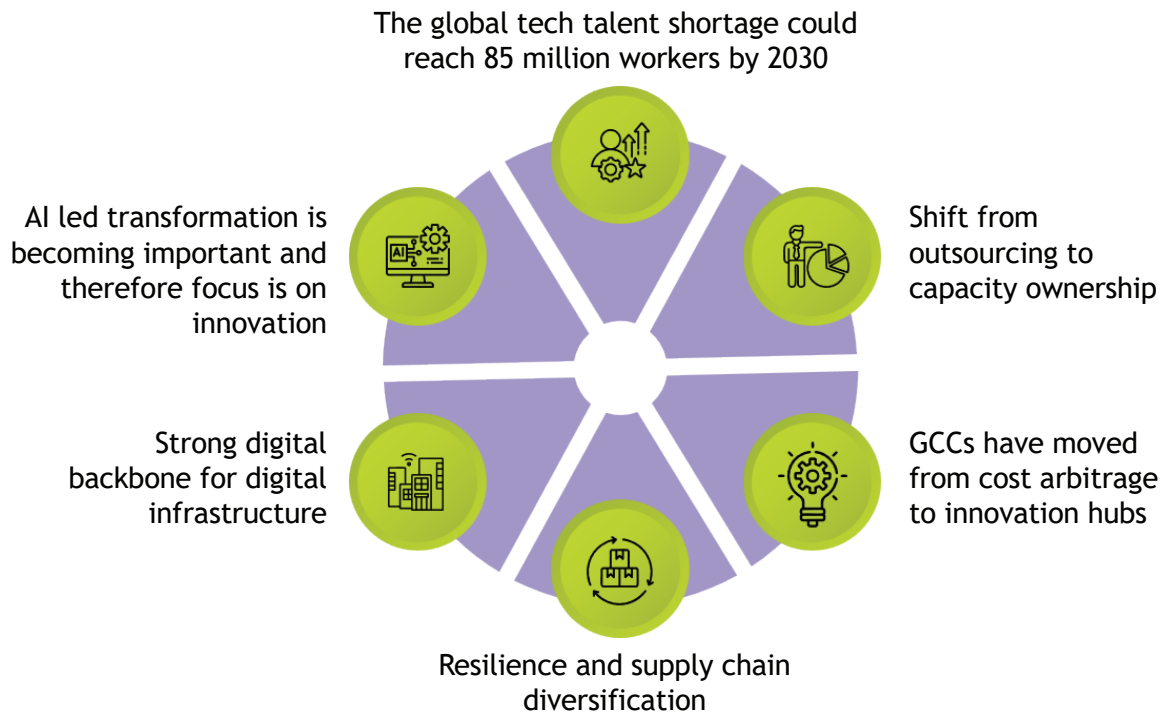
The global tech talent shortage could reach 85 million workers by 2030

Shift from outsourcing to capacity ownership

GCCs have moved from cost arbitrage to innovation hubs

Resilience and supply chain diversification

Strong digital backbone for digital infrastructure

AI led transformation is becoming important and therefore focus is on innovation

AI